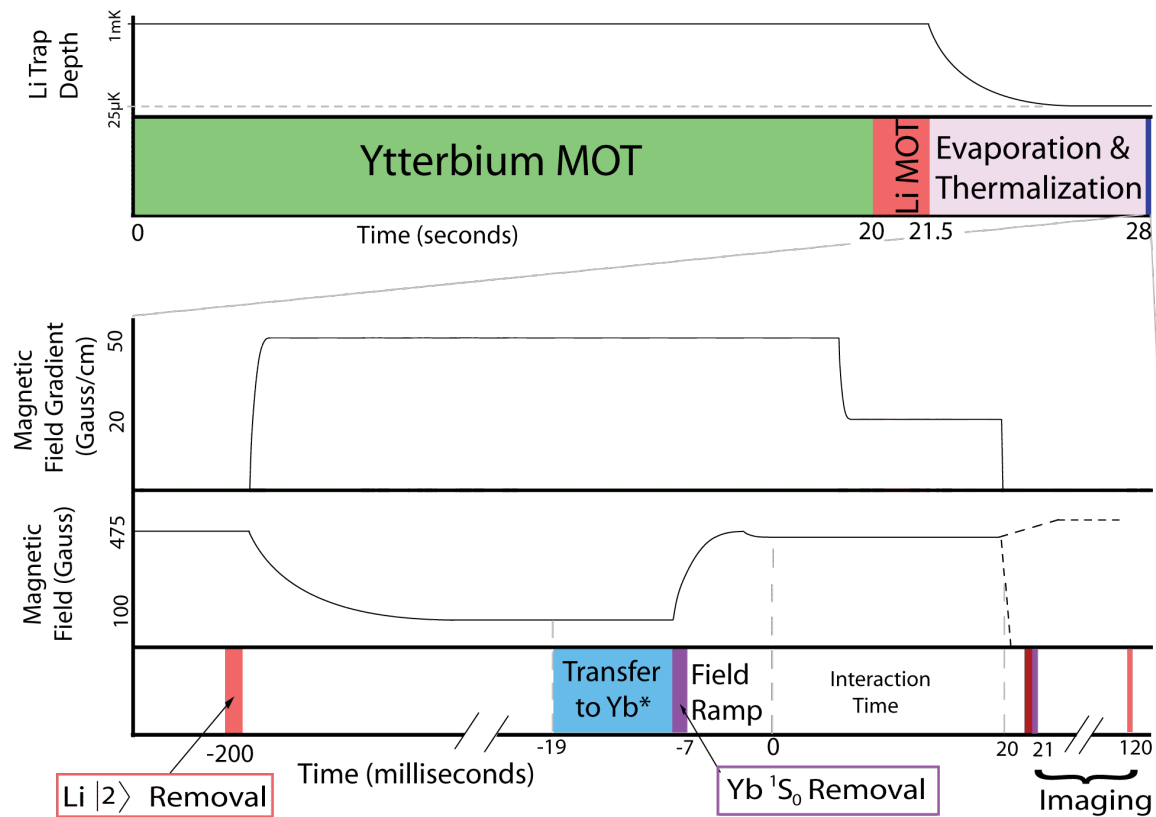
Li Trap Depth

1mK

25μK

Ytterbium MOT

Li MOT

Evaporation & Thermalization

0

Time (seconds)

20

21.5

28

Magnetic Field Gradient (Gauss/cm)

50

20

Magnetic Field (Gauss)

475

100

Transfer to Yb*

Field Ramp

Interaction Time

-200

-19

-7

0

20

21

120

Time (milliseconds)

Li $|2\rangle$ Removal

Yb $^1S_0$ Removal

Imaging